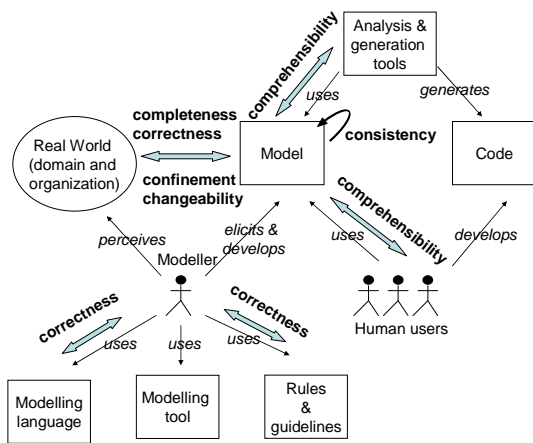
Analysis & generation tools

comprehensibility

uses

generates

completeness correctness

Real World (domain and organization)

Model

consistency

Code

confinement changeability

comprehensibility

perceives

elicits & develops

uses

develops

Modeller

correctness

correctness

Human users

uses

uses

uses

Modelling language

Modelling tool

Rules & guidelines